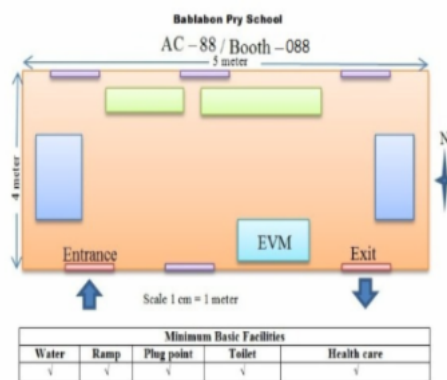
Bablabon Pry School

AC – 88 / Booth – 088

5 meter

4 meter

N

EVM

Entrance

Exit

Scale 1 cm = 1 meter

| Minimum Basic Facilities | | | | |
|---|---|---|---|---|
| Water | Ramp | Plug point | Toilet | Health care |
| √ | √ | √ | √ | √ |